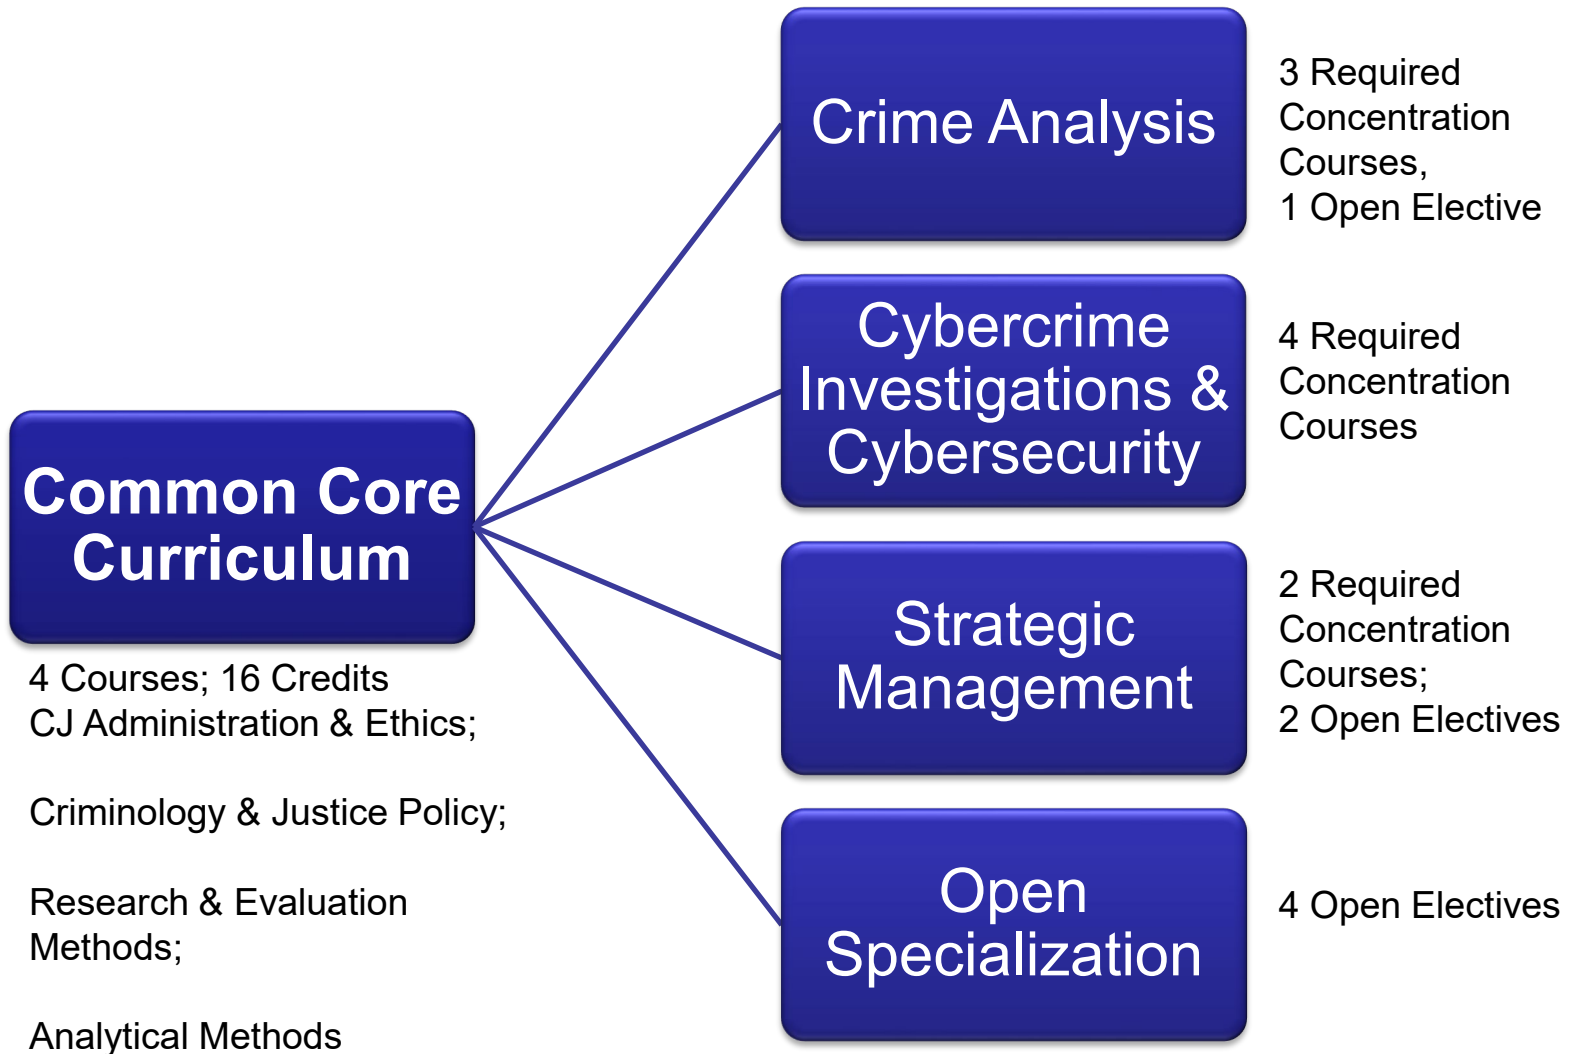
Common Core Curriculum

4 Courses; 16 Credits
CJ Administration & Ethics;

Criminology & Justice Policy;

Research & Evaluation Methods;

Analytical Methods

Crime Analysis

3 Required Concentration Courses,
1 Open Elective

Cybercrime Investigations & Cybersecurity

4 Required Concentration Courses

Strategic Management

2 Required Concentration Courses;
2 Open Electives

Open Specialization

4 Open Electives